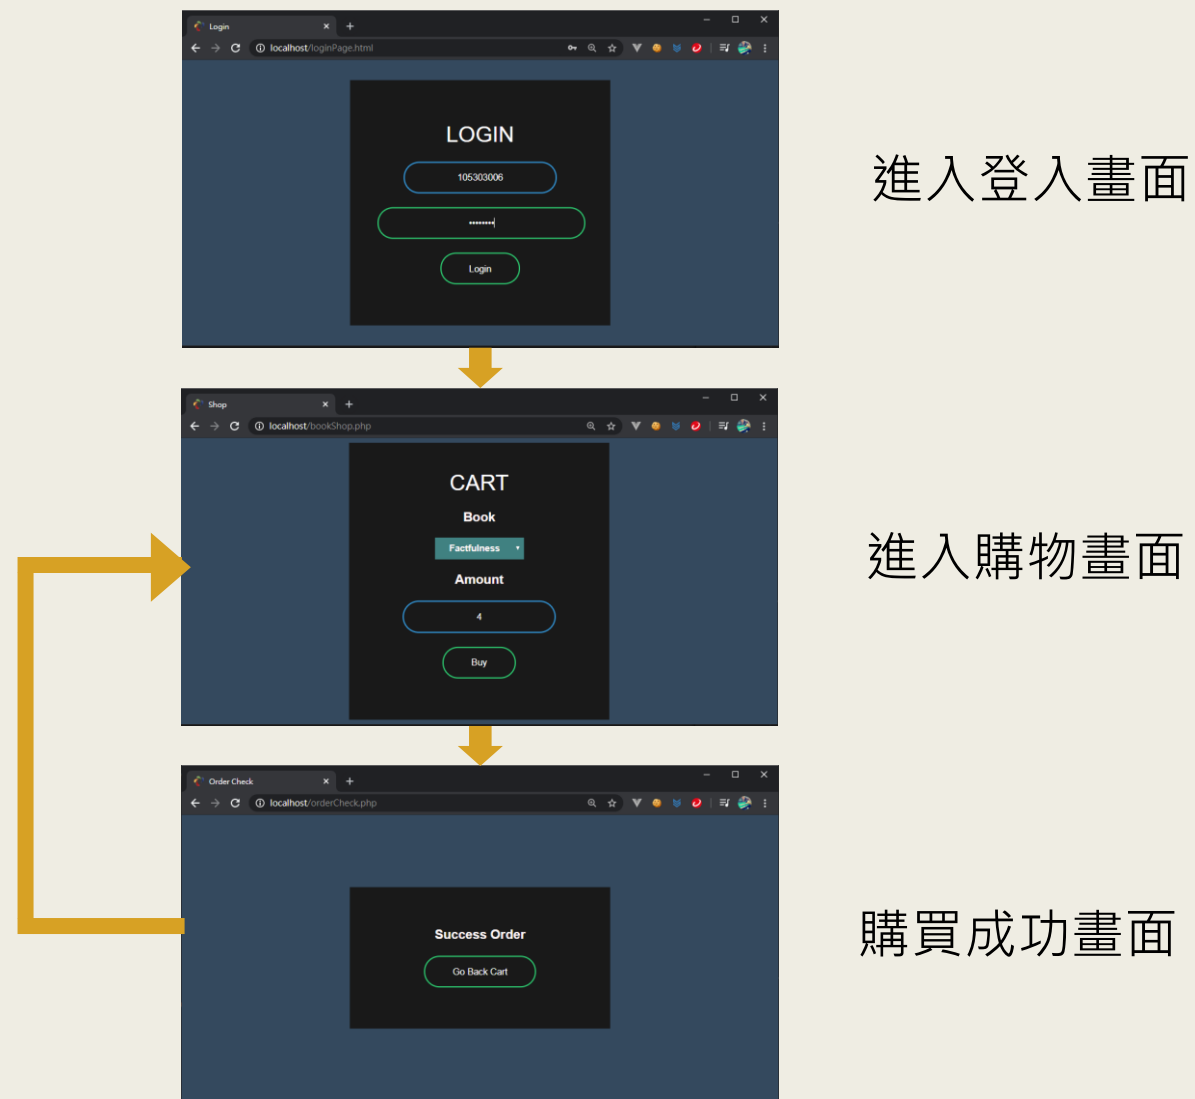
Login
localhost/loginPage.html

LOGIN

105303006

••••••••

Login

進入登入畫面

Shop
localhost/bookShop.php

CART

Book

Factfulness

Amount

4

Buy

進入購物畫面

Order Check
localhost/orderCheck.php

Success Order

Go Back Cart

購買成功畫面